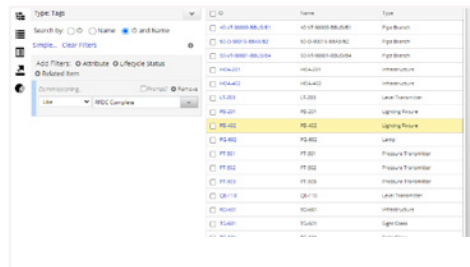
Type: Tags

Search by: ID Name ID and Name

Simple... Clear Filters

Add Filters: Attribute Lifecycle Status Related Item

Commissioning Prompt Remove

Like MDC Complete

| ID | Name | Type |
|---|---|---|
| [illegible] | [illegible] | Pipe Branch |
| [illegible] | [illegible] | Pipe Branch |
| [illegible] | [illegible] | Pipe Branch |
| HOA-401 | HOA-401 | Infrastructure |
| HOA-402 | HOA-402 | Infrastructure |
| LT-203 | LT-203 | Level Transmitter |
| PB-201 | PB-201 | Lighting Fixture |
| PB-402 | PB-402 | Lighting Fixture |
| PB-802 | PB-802 | Lamp |
| PT-301 | PT-301 | Pressure Transmitter |
| PT-302 | PT-302 | Pressure Transmitter |
| PT-303 | PT-303 | Pressure Transmitter |
| QB-110 | QB-110 | Level Transmitter |
| RG-601 | RG-601 | Infrastructure |
| SG-601 | SG-601 | Sight Glass |